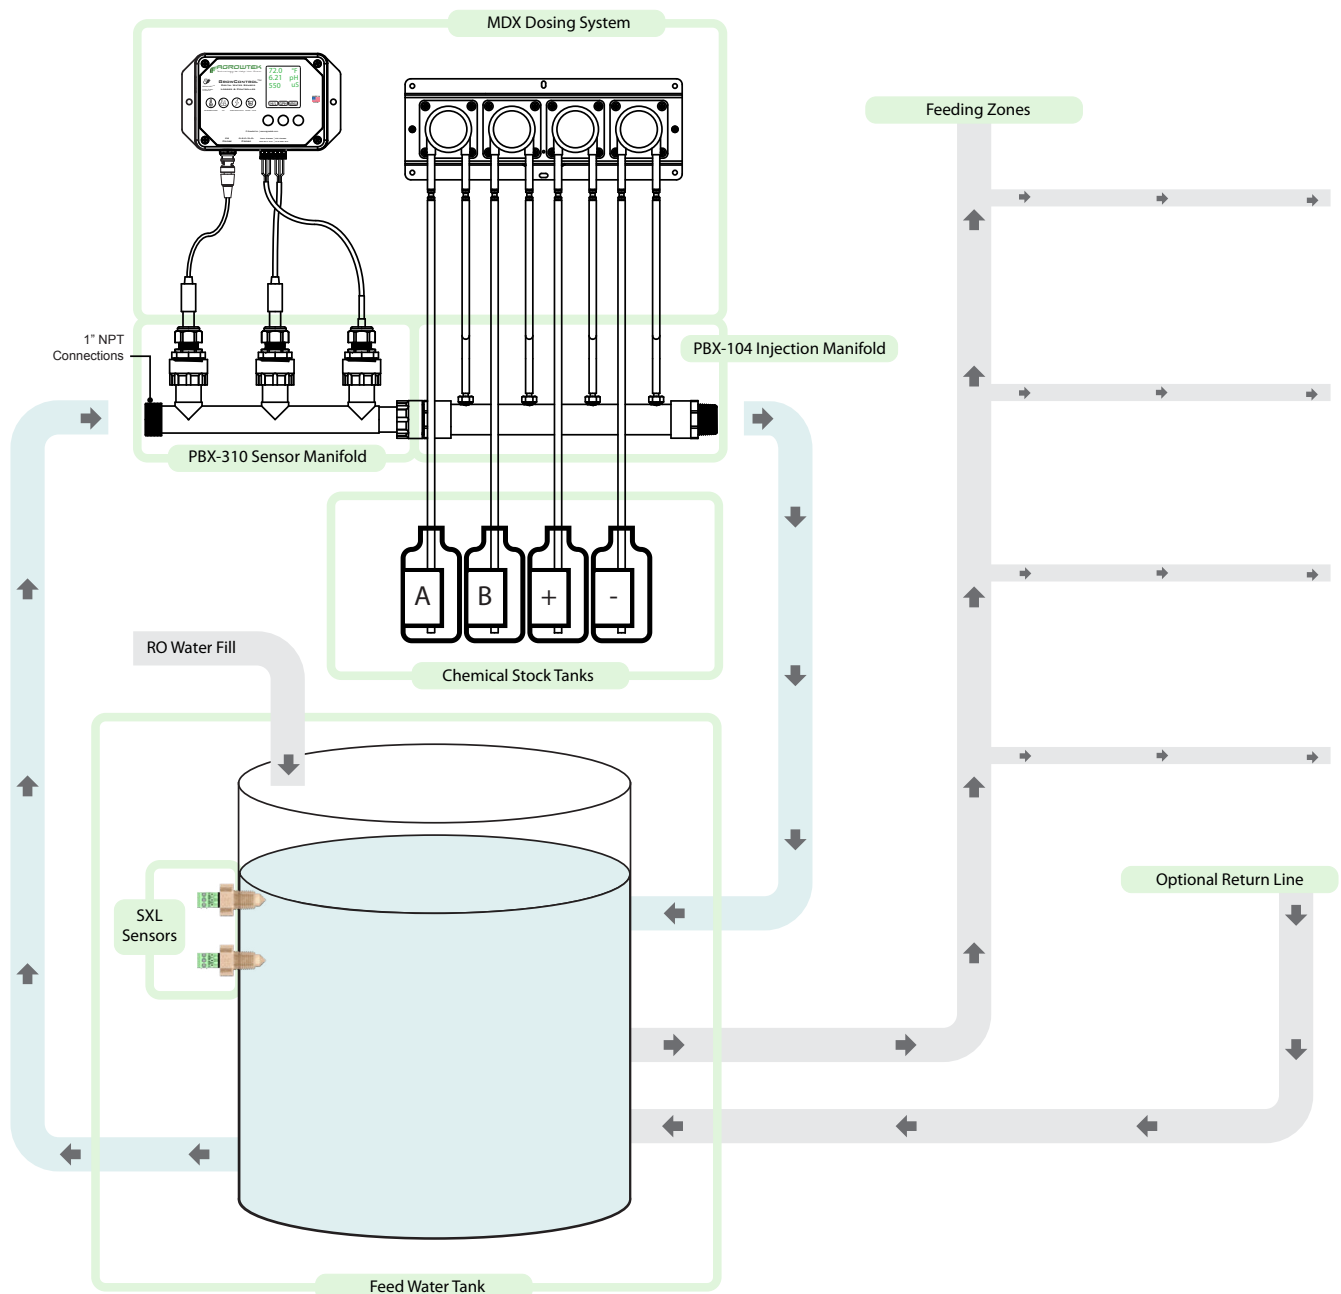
MDX Dosing System

AGROWTEK

72.0 °F
6.21 pH
550 uS

Feeding Zones

1" NPT
Connections

PBX-104 Injection Manifold

PBX-310 Sensor Manifold

A

B

+

-

RO Water Fill

Chemical Stock Tanks

SXL
Sensors

Optional Return Line

Feed Water Tank